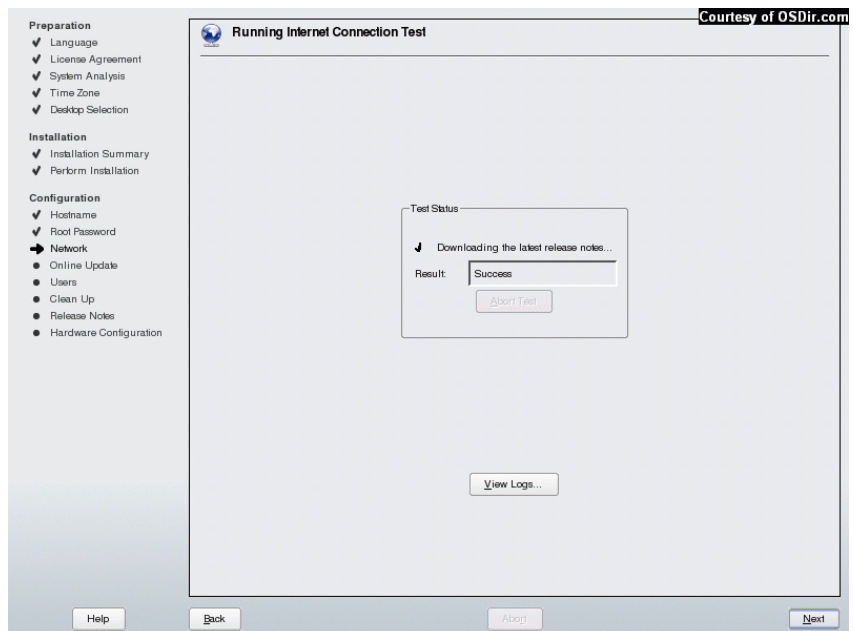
Courtesy of OSDir.com

Preparation
Language
License Agreement
System Analysis
Time Zone
Desktop Selection

Installation
Installation Summary
Perform Installation

Configuration
Hostname
Root Password
Network
Online Update
Users
Clean Up
Release Notes
Hardware Configuration

Running Internet Connection Test

Test Status
Downloading the latest release notes...
Result: Success
Abort Test

View Logs...

Help
Back
Abort
Next